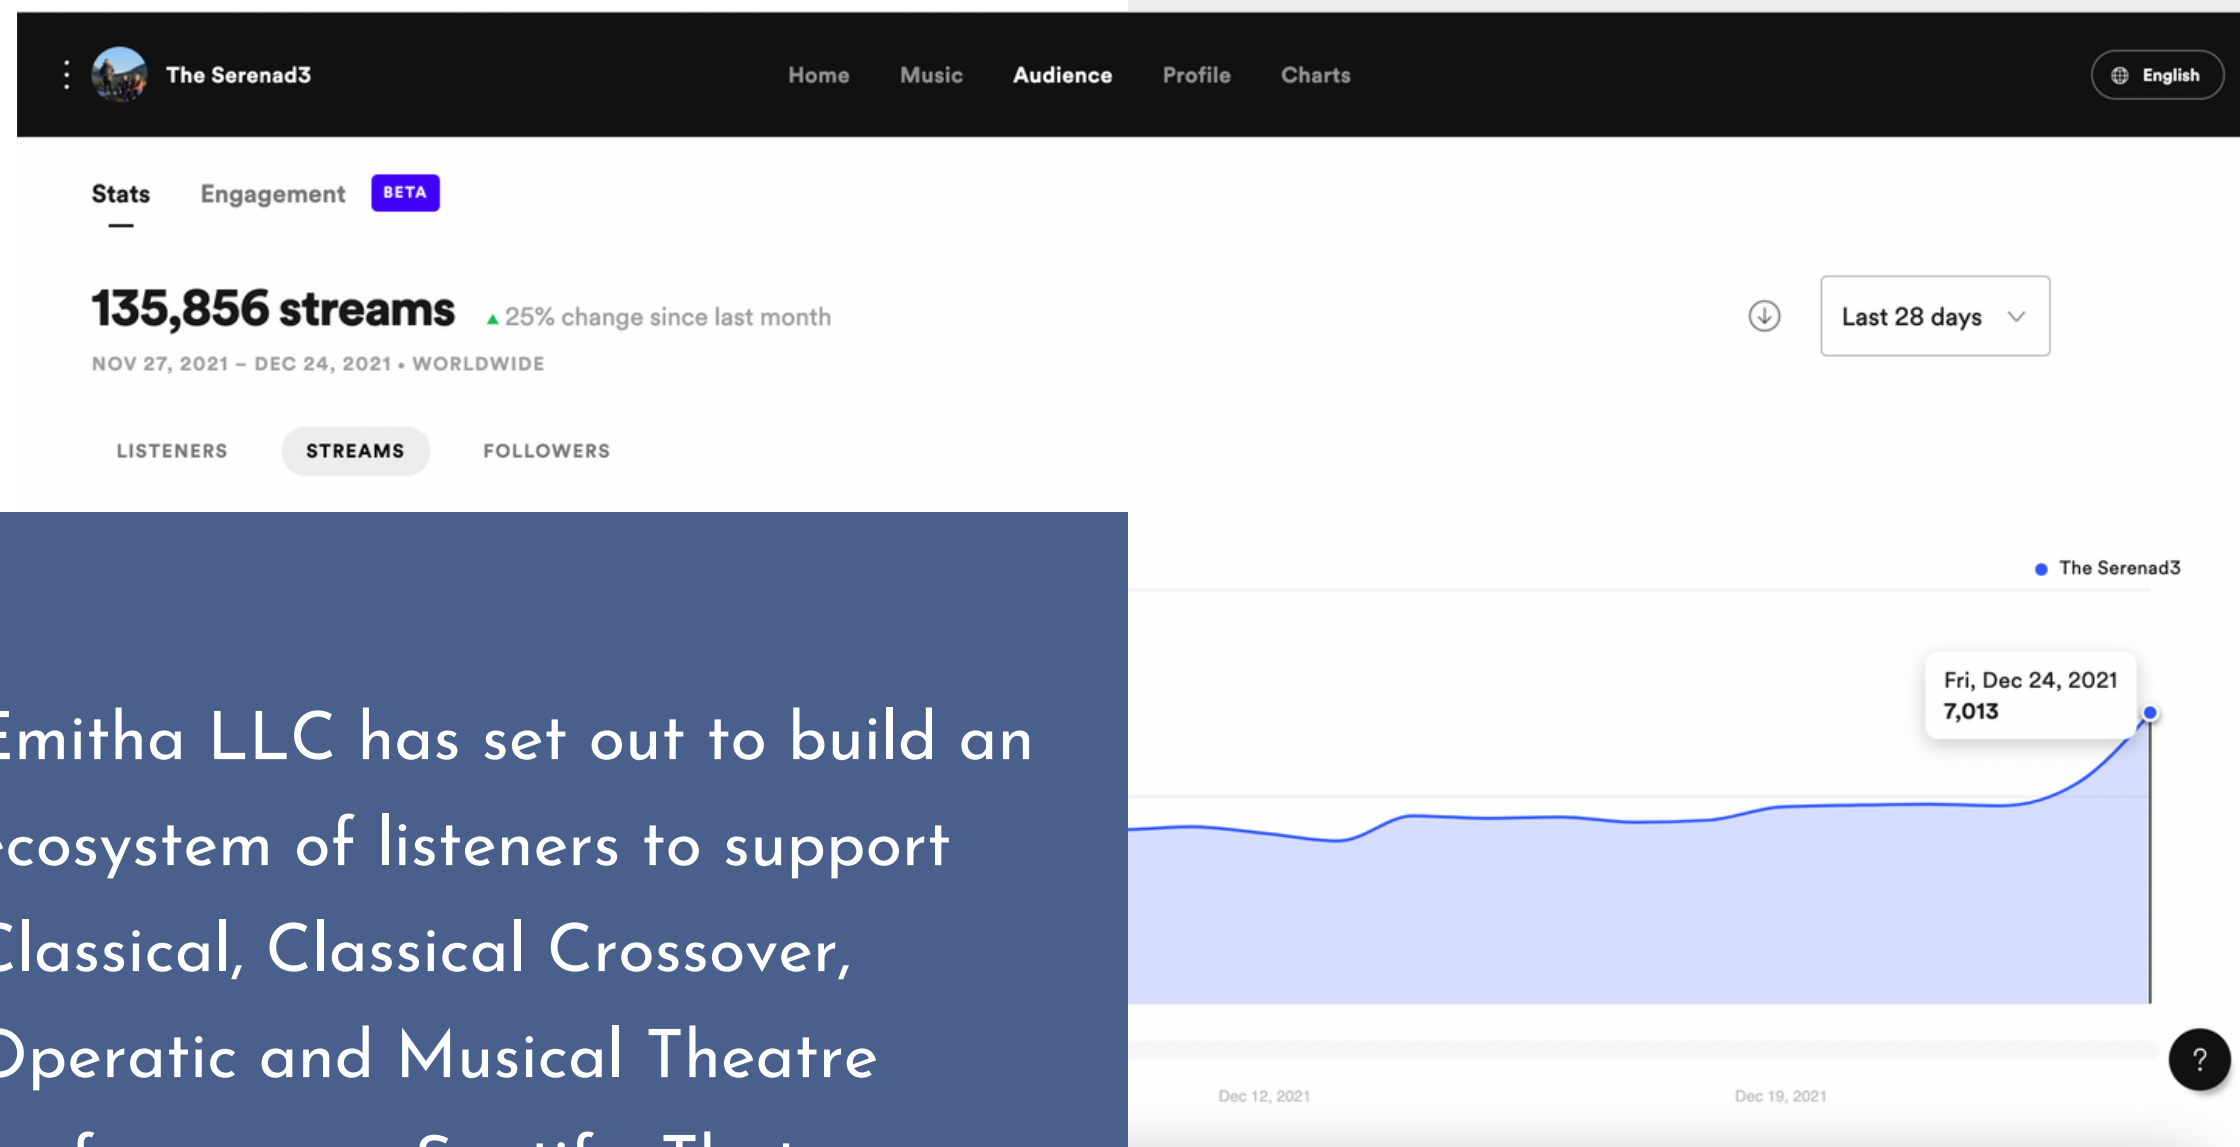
The Serenad3

Home Music Audience Profile Charts

English

Stats Engagement BETA

135,856 streams ▲25% change since last month

NOV 27, 2021 – DEC 24, 2021 • WORLDWIDE

Last 28 days

LISTENERS STREAMS FOLLOWERS

The Serenad3

Fri, Dec 24, 2021
7,013

Dec 12, 2021 Dec 19, 2021

?

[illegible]mitha LLC has set out to build an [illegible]cosystem of listeners to support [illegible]lassical, Classical Crossover, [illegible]peratic and Musical Theatre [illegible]